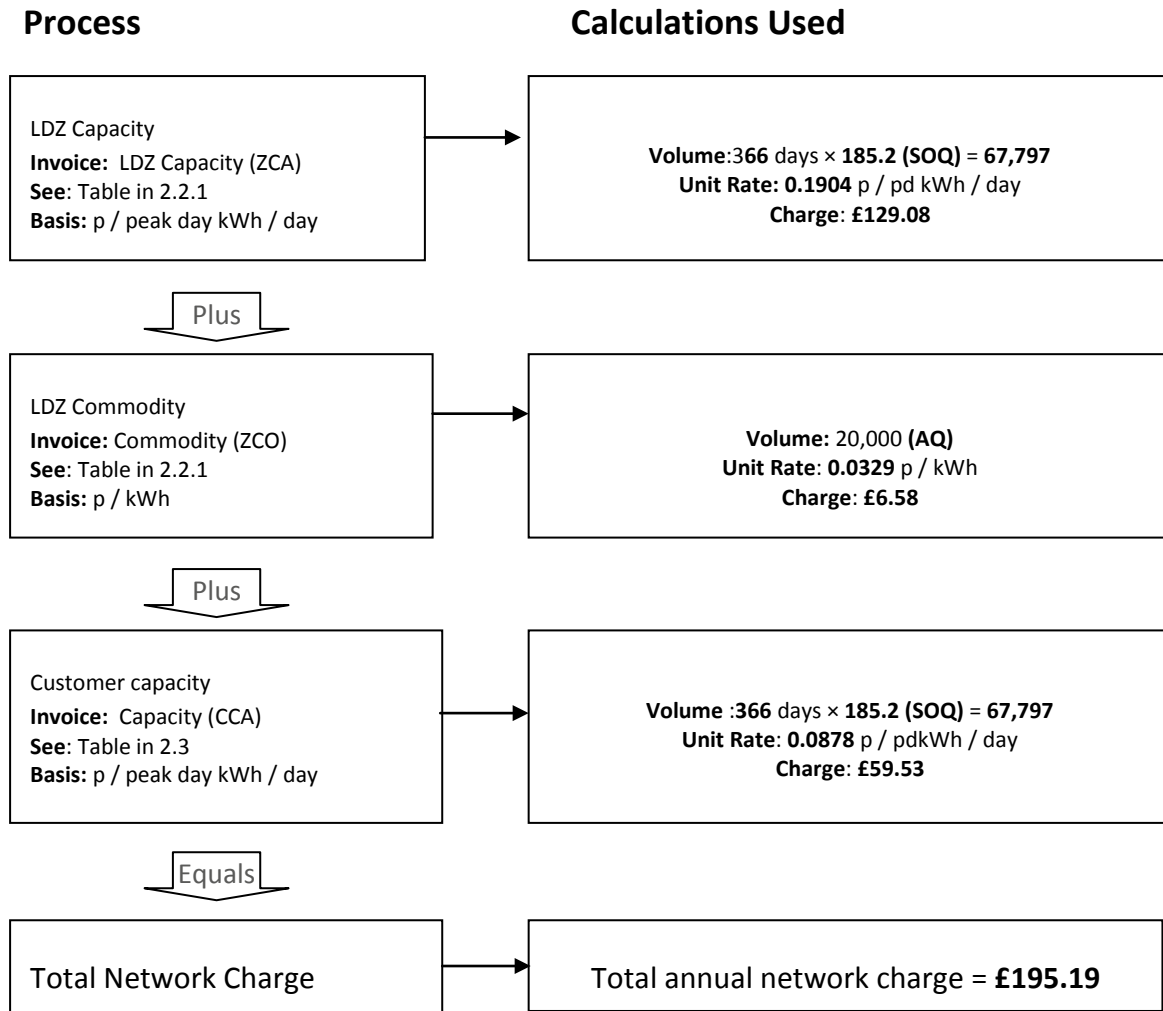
**Process** **Calculations Used**

LDZ Capacity
**Invoice:** LDZ Capacity (ZCA)
**See**: Table in 2.2.1
**Basis:** p / peak day kWh / day

**Volume**:3**66** days × **185.2 (SOQ)** = **67,797**
**Unit Rate: 0.1904** p / pd kWh / day
**Charge**: **£129.08**

Plus

LDZ Commodity
**Invoice:** Commodity (ZCO)
**See**: Table in 2.2.1
**Basis:** p / kWh

**Volume:** 20,000 **(AQ)**
**Unit Rate**: **0.0329** p / kWh
**Charge**: **£6.58**

Plus

Customer capacity
**Invoice:** Capacity (CCA)
**See**: Table in 2.3
**Basis:** p / peak day kWh / day

**Volume** :**366** days × **185.2 (SOQ)** = **67,797**
**Unit Rate**: **0.0878** p / pdkWh / day
**Charge**: **£59.53**

Equals

Total Network Charge

Total annual network charge = **£195.19**